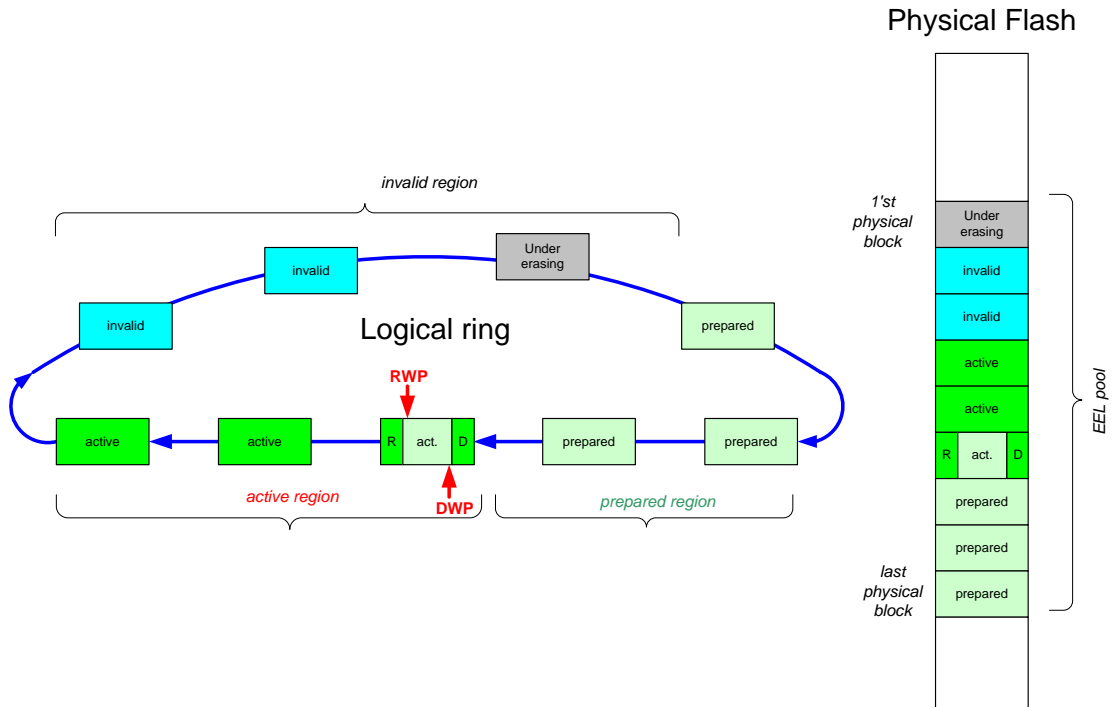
invalid region

invalid

Under erasing

invalid

Logical ring

prepared

RWP

active

active

R

act.

D

prepared

prepared

DWP

active region

prepared region

Physical Flash

1'st physical block

Under erasing

invalid

invalid

active

active

R

act.

D

prepared

prepared

prepared

last physical block

EEL pool